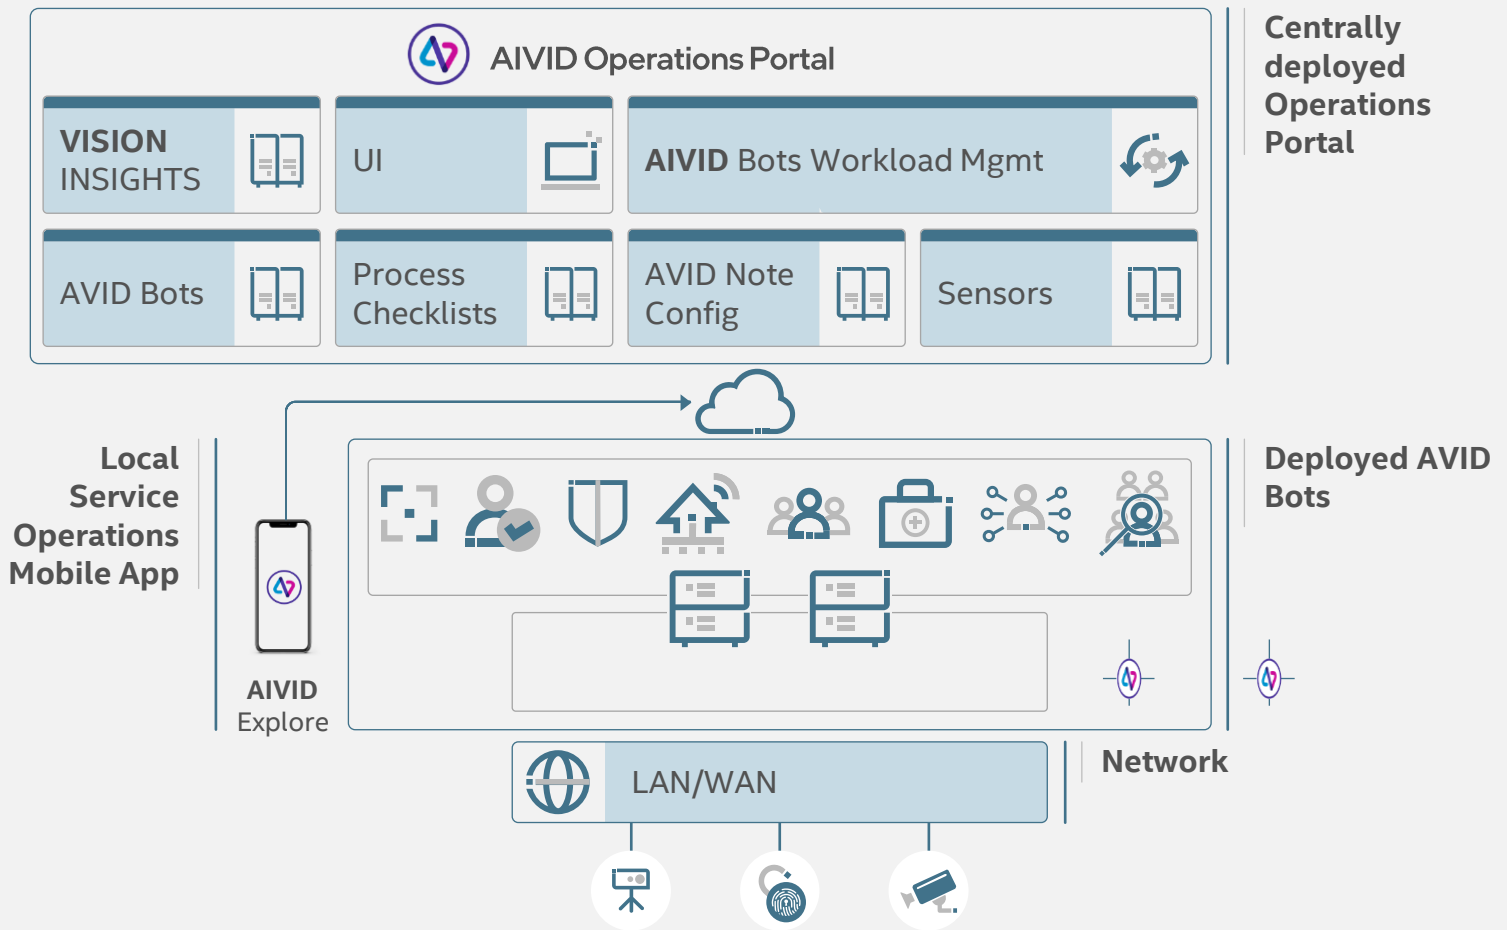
AIVID Operations Portal

VISION INSIGHTS

UI

AIVID Bots Workload Mgmt

AVID Bots

Process Checklists

AVID Note Config

Sensors

Centrally deployed Operations Portal

Local Service Operations Mobile App

AIVID Explore

Deployed AVID Bots

LAN/WAN

Network